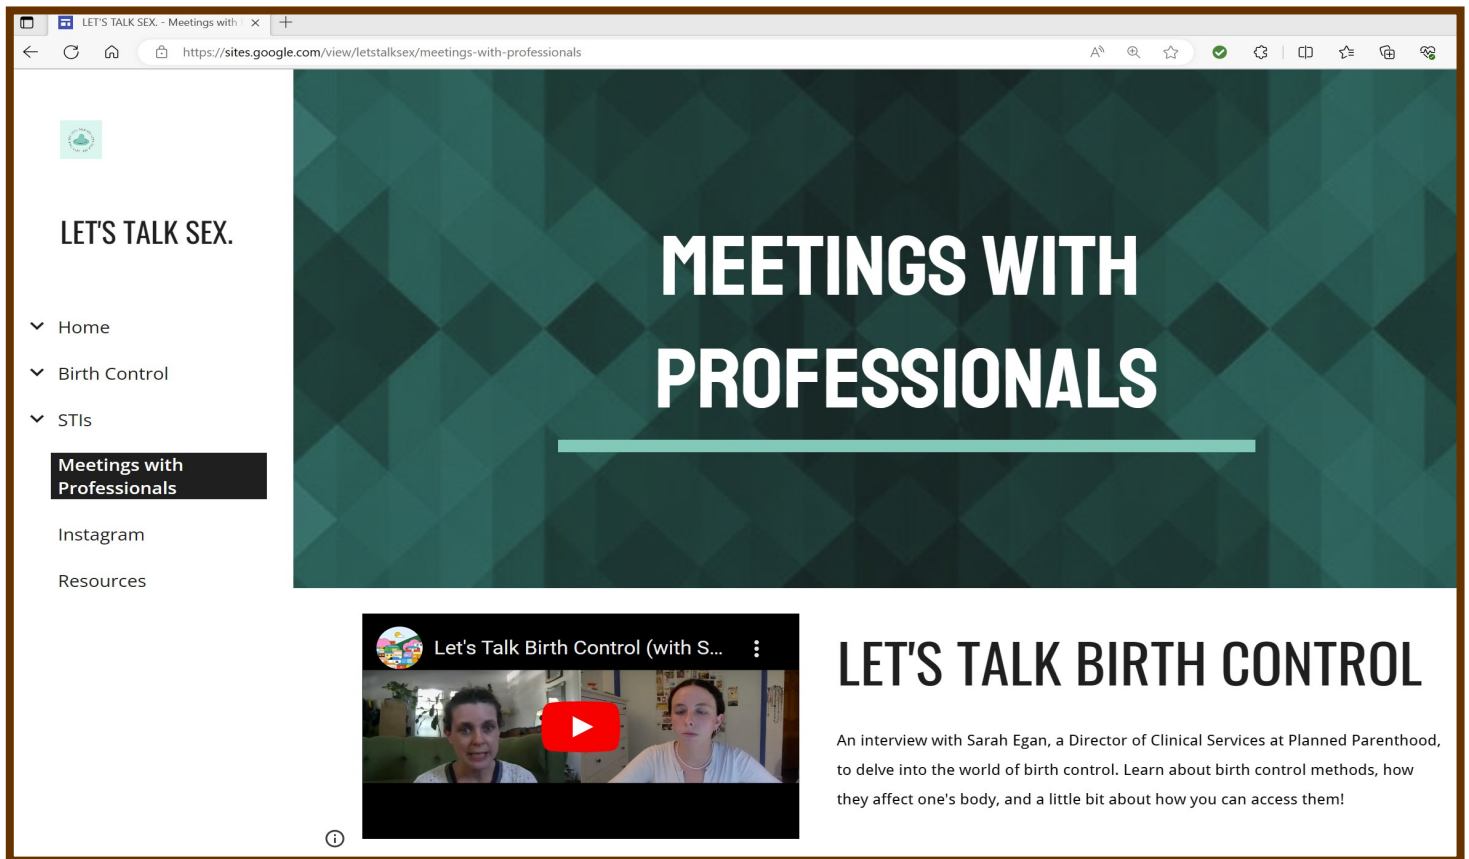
LET'S TALK SEX. - Meetings with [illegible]

https://sites.google.com/view/letstalksex/meetings-with-professionals

LET'S TALK SEX.

Home

Birth Control

STIs

Meetings with Professionals

Instagram

Resources

MEETINGS WITH PROFESSIONALS

Let's Talk Birth Control (with S...

LET'S TALK BIRTH CONTROL

An interview with Sarah Egan, a Director of Clinical Services at Planned Parenthood, to delve into the world of birth control. Learn about birth control methods, how they affect one's body, and a little bit about how you can access them!